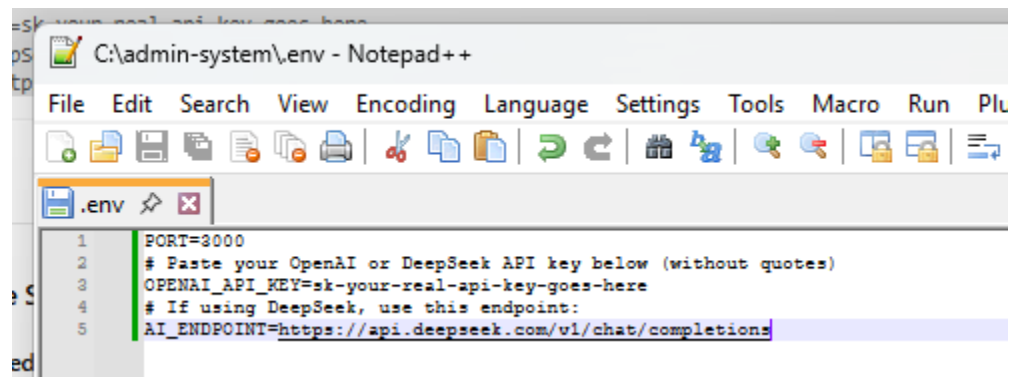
=sk-your-real-api-key-goes-here
pS
tp

C:\admin-system\.env - Notepad++

File Edit Search View Encoding Language Settings Tools Macro Run Plu

.env

1 PORT=3000
2 # Paste your OpenAI or DeepSeek API key below (without quotes)
3 OPENAI_API_KEY=sk-your-real-api-key-goes-here
4 # If using DeepSeek, use this endpoint:
5 AI_ENDPOINT=https://api.deepseek.com/v1/chat/completions

e S

ed